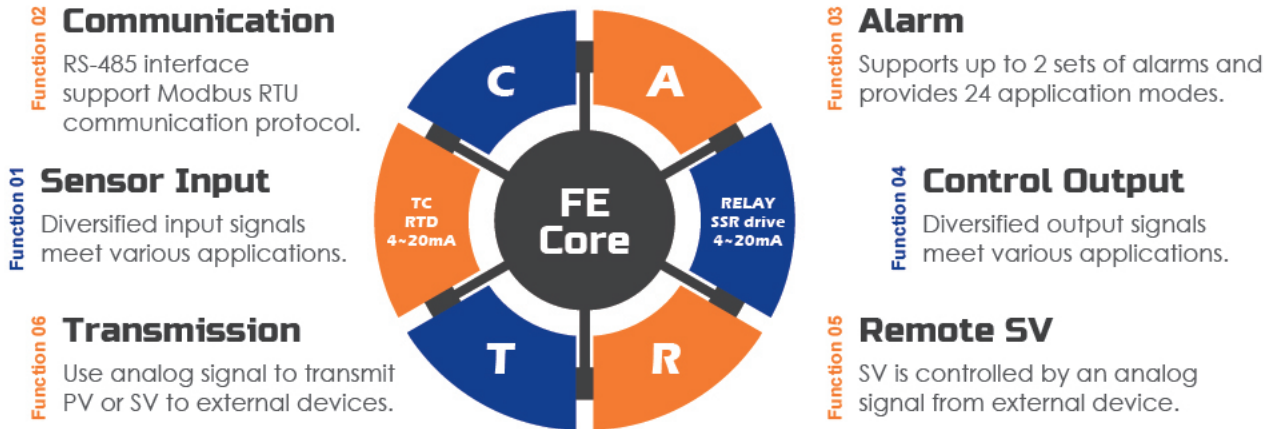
Function 02
Communication
RS-485 interface support Modbus RTU communication protocol.

Function 03
Alarm
Supports up to 2 sets of alarms and provides 24 application modes.

Function 01
Sensor Input
Diversified input signals meet various applications.

Function 04
Control Output
Diversified output signals meet various applications.

Function 06
Transmission
Use analog signal to transmit PV or SV to external devices.

Function 05
Remote SV
SV is controlled by an analog signal from external device.

C
A
TC
RTD
4~20mA
FE
Core
RELAY
SSR drive
4~20mA
T
R